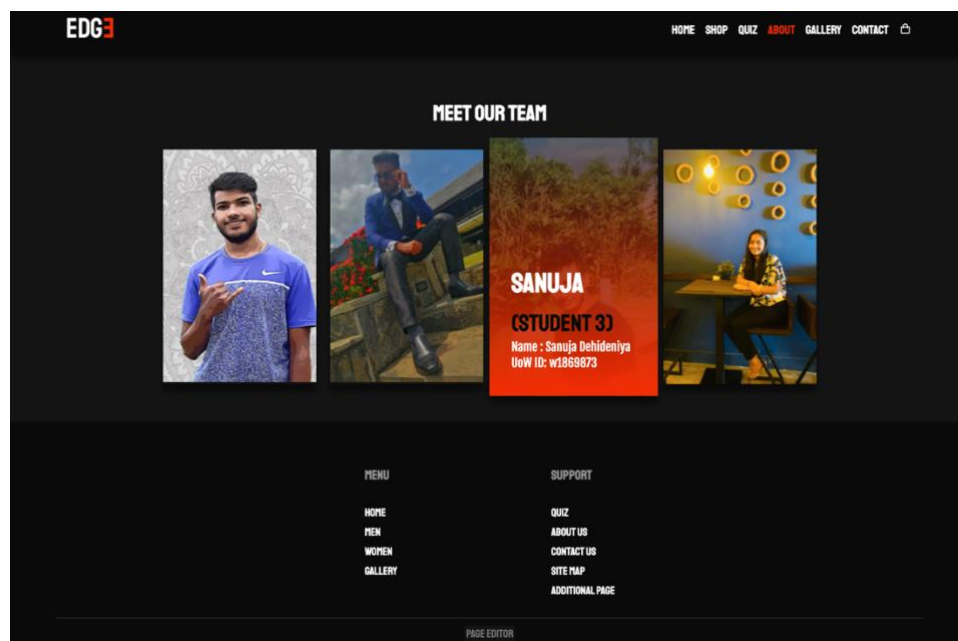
EDG3

HOME SHOP QUIZ ABOUT GALLERY CONTACT

MEET OUR TEAM

SANUJA

(STUDENT 3)

Name : Sanuja Dehideniya
UoW ID: w1869873

MENU

HOME
MEN
WOMEN
GALLERY

SUPPORT

QUIZ
ABOUT US
CONTACT US
SITE MAP
ADDITIONAL PAGE

PAGE EDITOR